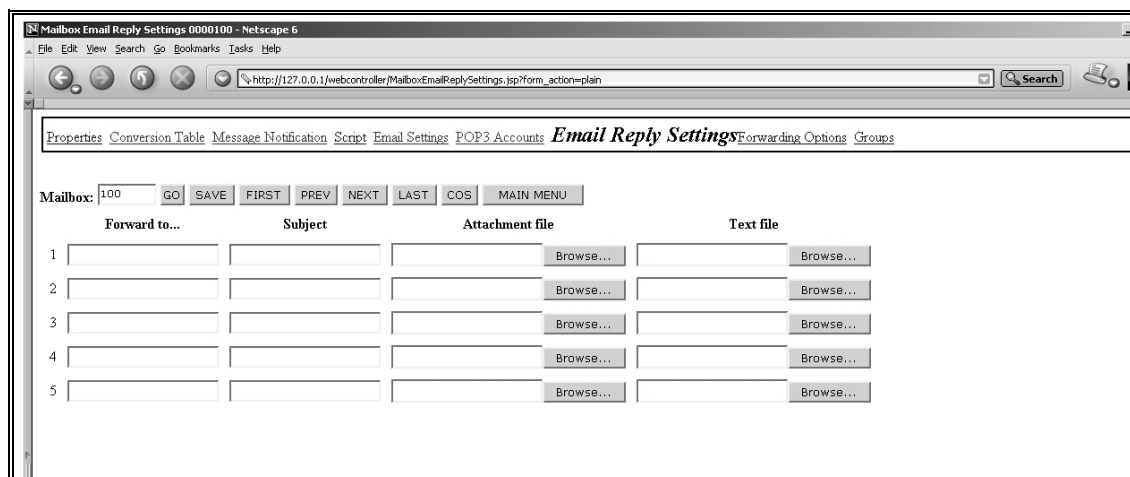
Mailbox Email Reply Settings 0000100 - Netscape 6

File Edit View Search Go Bookmarks Tasks Help

http://127.0.0.1/webcontroller/MailboxEmailReplySettings.jsp?form_action=plain

Search

Properties Conversion Table Message Notification Script Email Settings POP3 Accounts **Email Reply Settings** Forwarding Options Groups

Mailbox: 100 GO SAVE FIRST PREV NEXT LAST COS MAIN MENU

| | Forward to... | Subject | Attachment file | Text file |
|---|---|---|---|---|
| 1 | | | Browse... | Browse... |
| 2 | | | Browse... | Browse... |
| 3 | | | Browse... | Browse... |
| 4 | | | Browse... | Browse... |
| 5 | | | Browse... | Browse... |